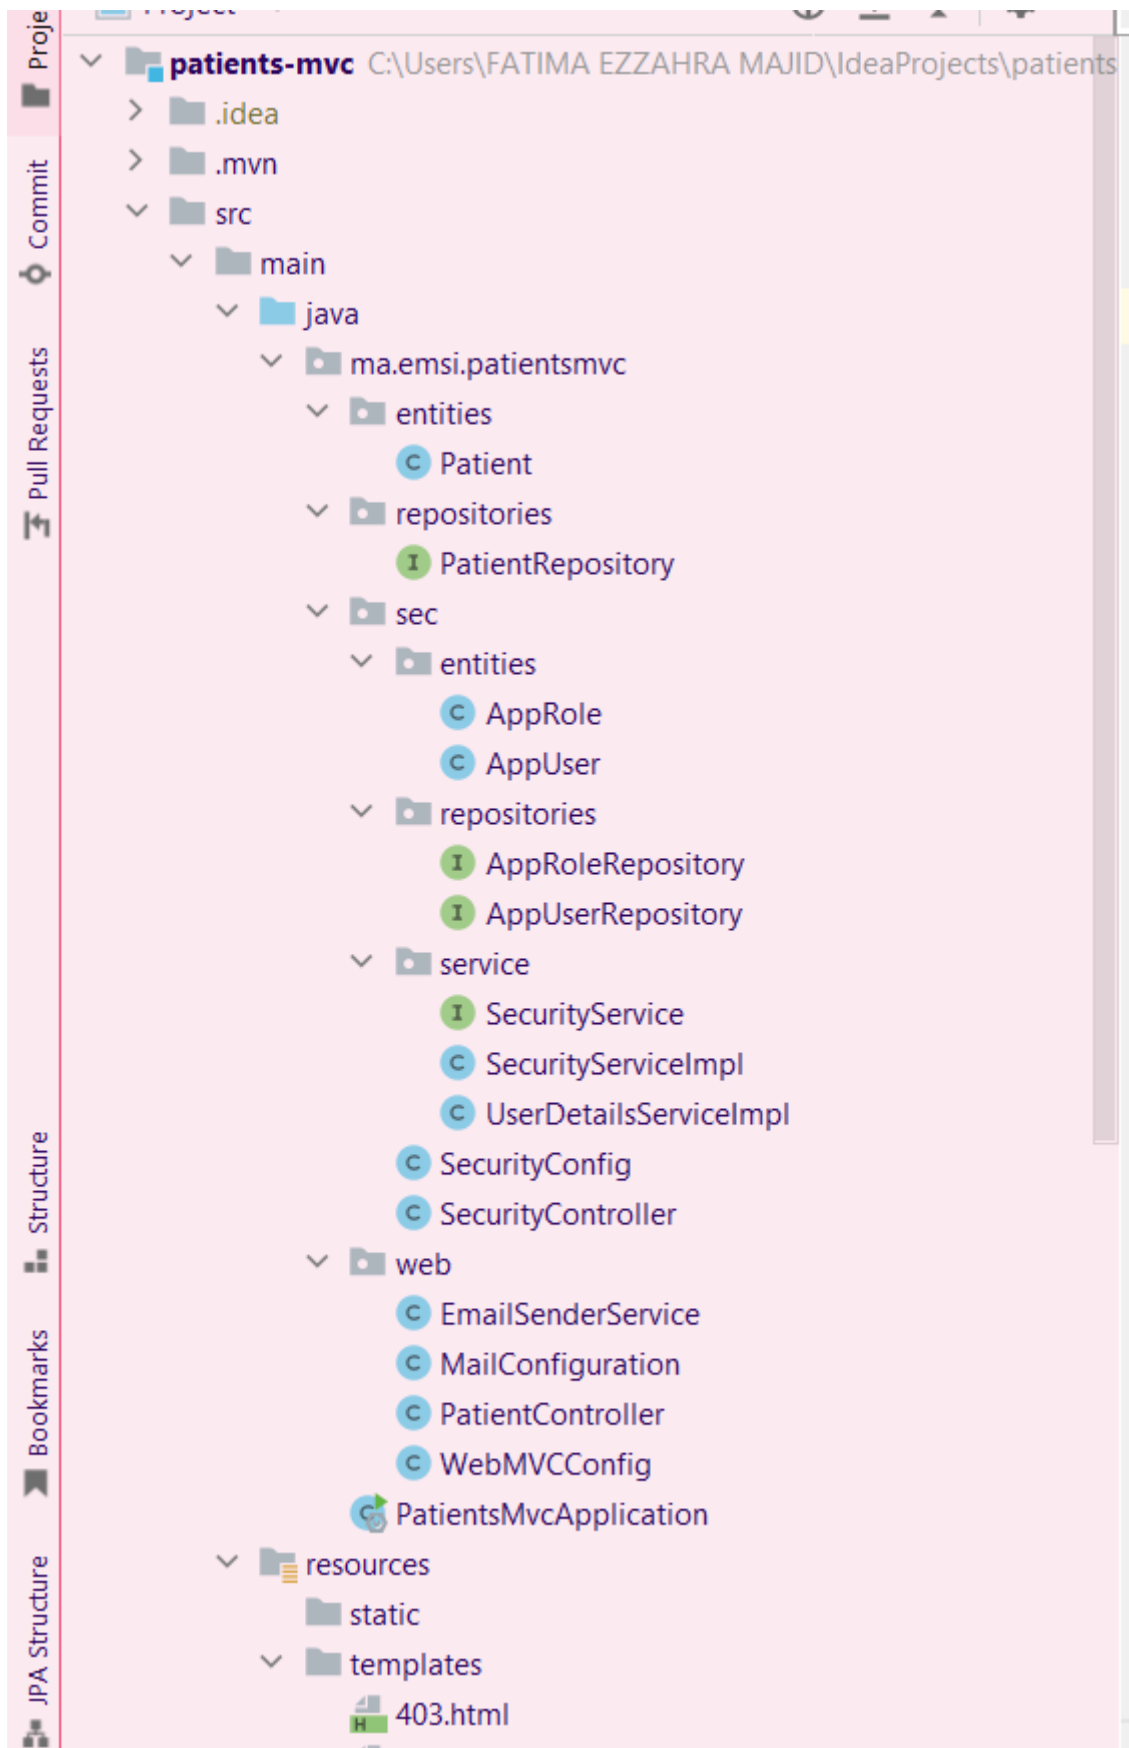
Proje
Commit
Pull Requests
Structure
Bookmarks
JPA Structure

patients-mvc C:\Users\FATIMA EZZAHRA MAJID\IdeaProjects\patients
.idea
.mvn
src
main
java
ma.emsi.patientsmvc
entities
Patient
repositories
PatientRepository
sec
entities
AppRole
AppUser
repositories
AppRoleRepository
AppUserRepository
service
SecurityService
SecurityServiceImpl
UserDetailsServiceImpl
SecurityConfig
SecurityController
web
EmailSenderService
MailConfiguration
PatientController
WebMVCConfig
PatientsMvcApplication
resources
static
templates
403.html